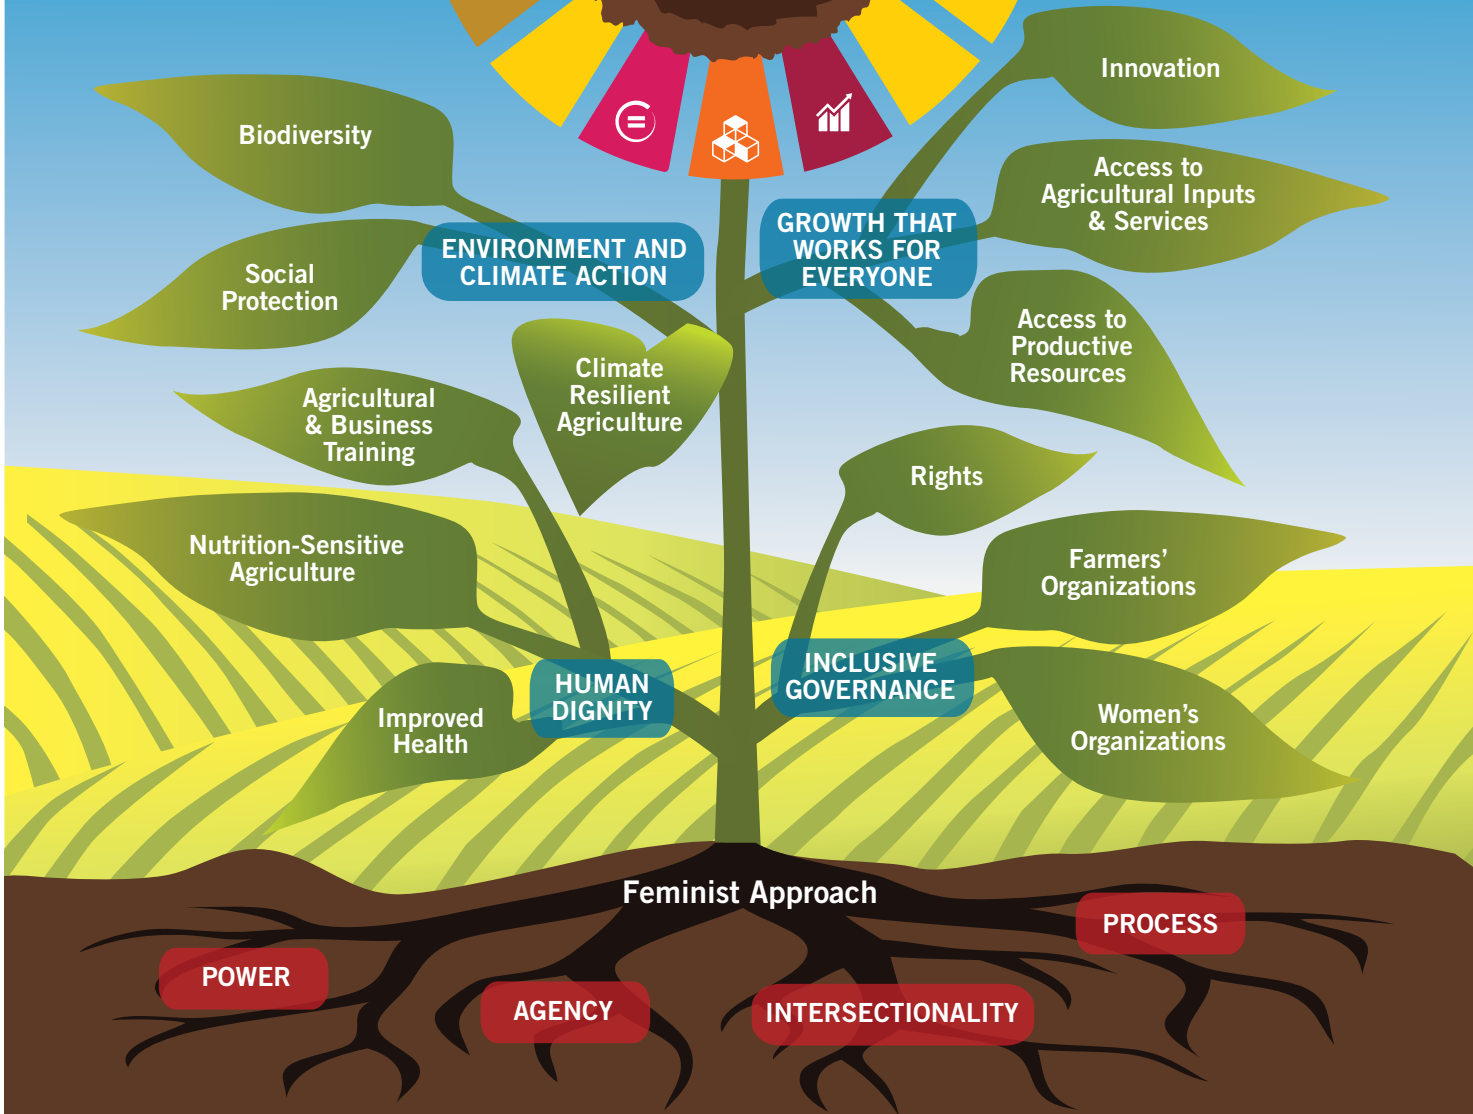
Innovation

Biodiversity

Access to Agricultural Inputs & Services

ENVIRONMENT AND CLIMATE ACTION

GROWTH THAT WORKS FOR EVERYONE

Social Protection

Access to Productive Resources

Climate Resilient Agriculture

Agricultural & Business Training

Rights

Nutrition-Sensitive Agriculture

Farmers' Organizations

HUMAN DIGNITY

INCLUSIVE GOVERNANCE

Improved Health

Women's Organizations

Feminist Approach

PROCESS

POWER

AGENCY

INTERSECTIONALITY